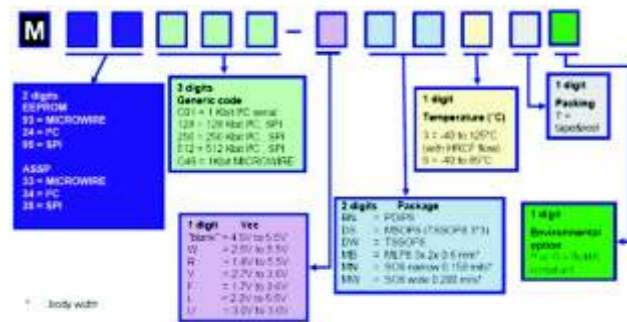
M

–

2 digits
EEPROM
93 = MICROWIRE
24 = I²C
95 = SPI

ASSP
33 = MICROWIRE
34 = I²C
35 = SPI

3 digits
Generic code
C01 = 1 Kbit I²C serial
128 = 128 Kbit I²C , SPI
256 = 256 Kbit I²C , SPI
512 = 512 Kbit I²C , SPI
C46 = 1Kbit MICROWIRE

1 digit Vcc
"blank" = 4.5V to 5.5V
W = 2.5V to 5.5V
R = 1.8V to 5.5V
V = 2.7V to 3.6V
F = 1.7V to 3.6V
L = 2.2V to 5.5V
U = 3.0V to 3.6V

2 digits Package
BN = PDIP8
DS = MSOP8 (TSSOP8 3*3)
DW = TSSOP8
MB = MLP8 3x 2x 0.6 mm²
MN = SO8 narrow 0.150 mil*
MW = SO8 wide 0.200 mm*

1 digit
Temperature (°C)
3 = -40 to 125°C (with HRCF flow)
6 = -40 to 85°C

1 digit
Packing
T = tape&reel

1 digit
Environmental option
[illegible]

* body width